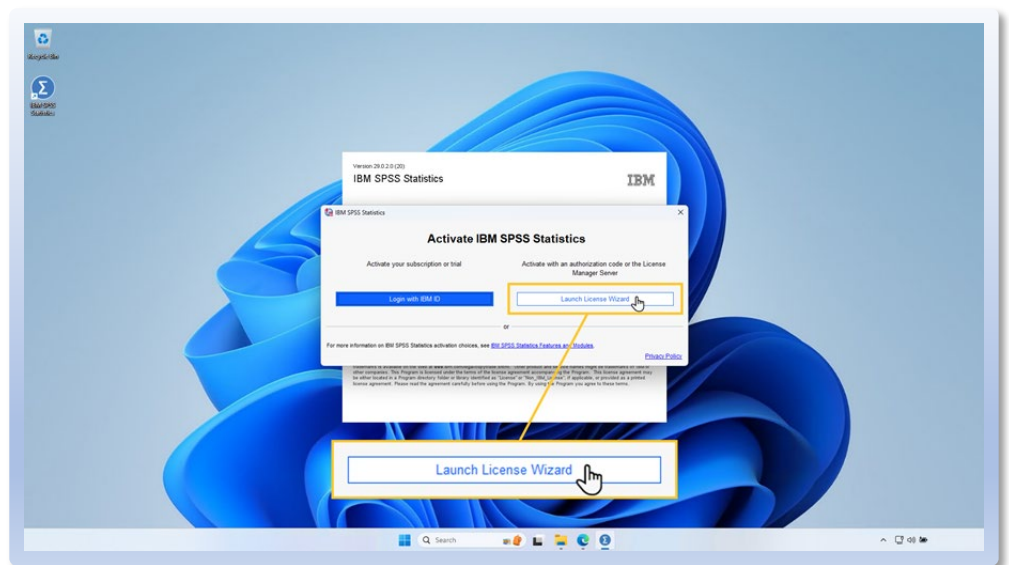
Recycle Bin

IBM SPSS Statistics

Version 29.0.2.0 (20)
IBM SPSS Statistics
IBM

IBM SPSS Statistics

Activate IBM SPSS Statistics

Activate your subscription or trial

Activate with an authorization code or the License Manager Server

Login with IBM ID

Launch License Wizard

or

For more information on IBM SPSS Statistics activation choices, see IBM SPSS Statistics Features and Modules.

Privacy Policy

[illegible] other companies. This Program is licensed under the terms of the license agreement accompanying the Program. This license agreement may be either located in a Program directory folder or library identified as "License" or "Non_IBM_License", if applicable, or provided as a printed license agreement. Please read the agreement carefully before using the Program. By using the Program you agree to these terms.

Launch License Wizard

Search